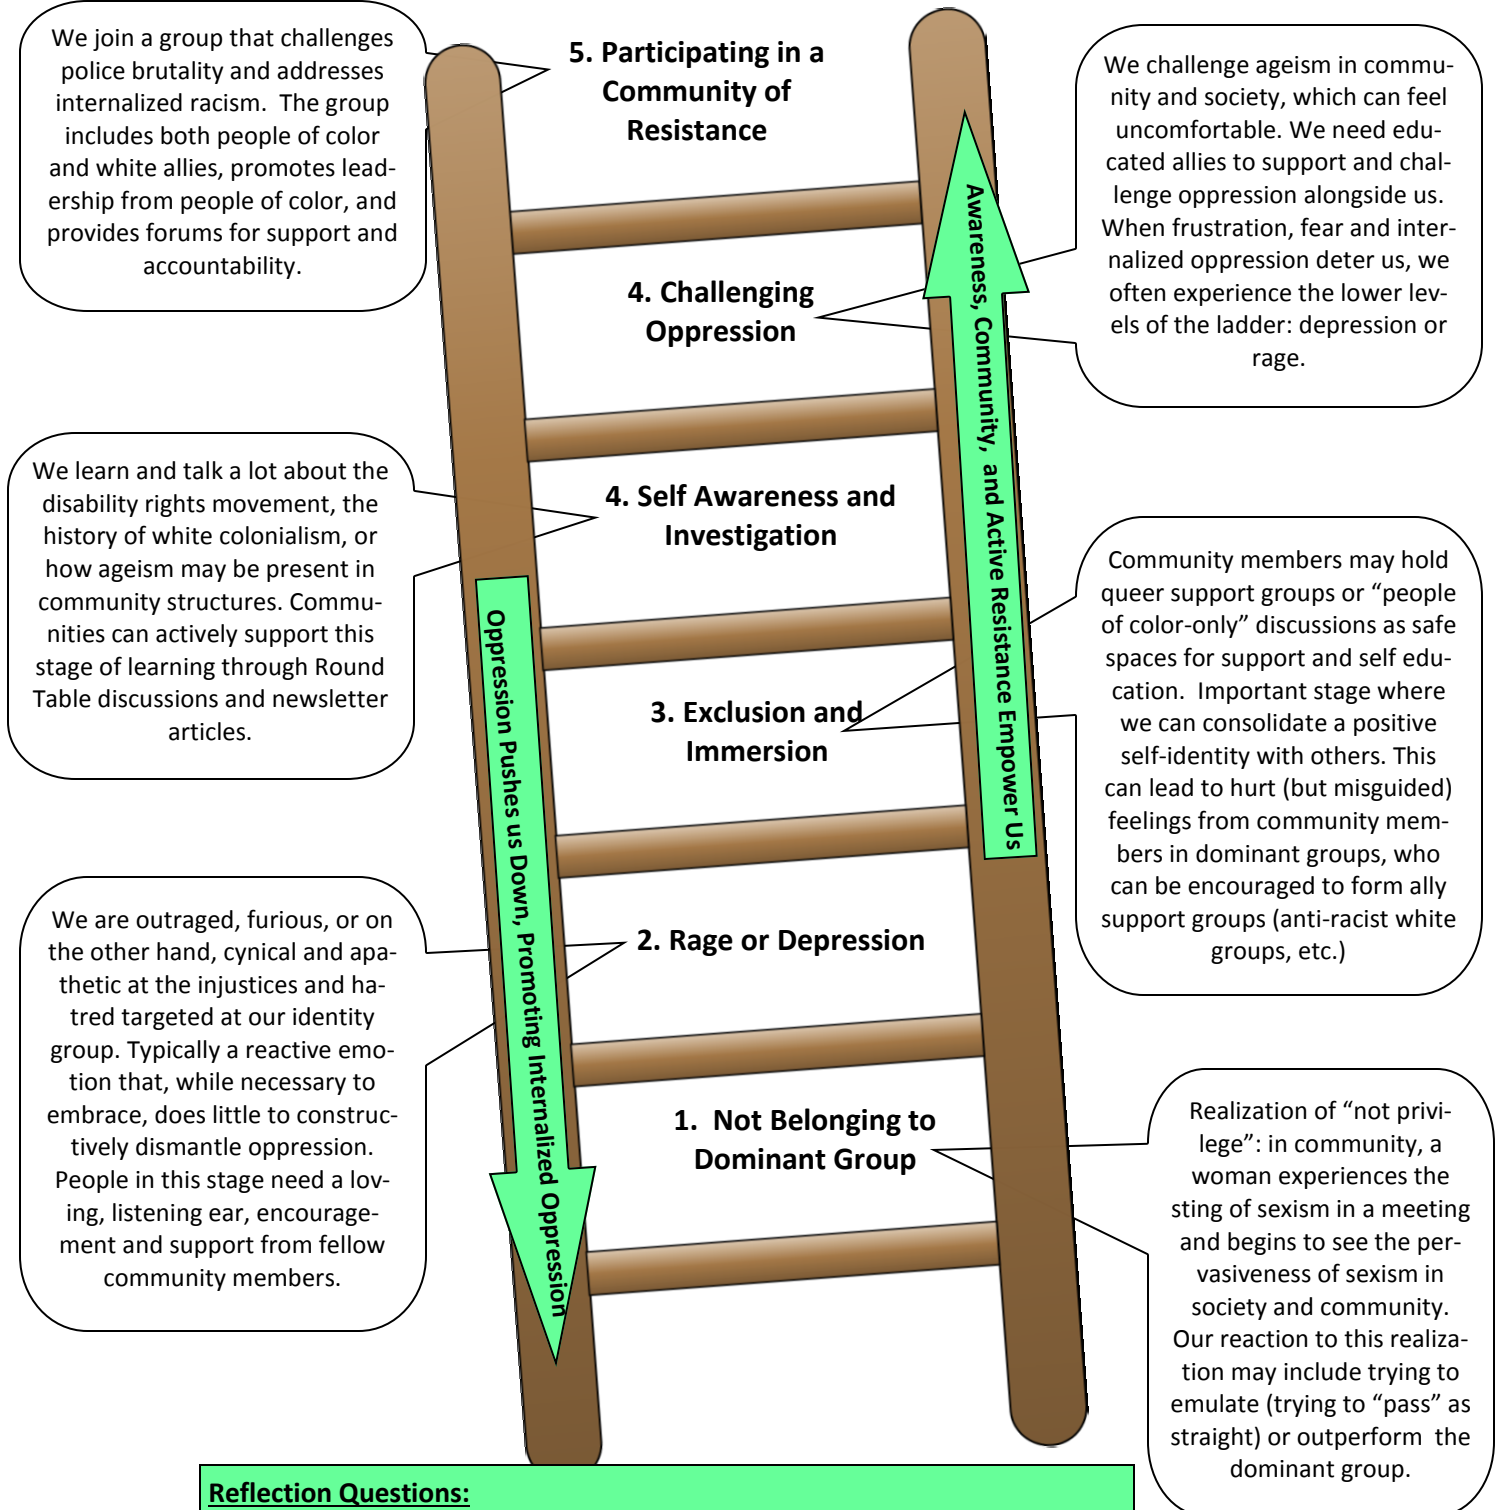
We join a group that challenges police brutality and addresses internalized racism. The group includes both people of color and white allies, promotes leadership from people of color, and provides forums for support and accountability.

5. Participating in a Community of Resistance

We challenge ageism in community and society, which can feel uncomfortable. We need educated allies to support and challenge oppression alongside us. When frustration, fear and internalized oppression deter us, we often experience the lower levels of the ladder: depression or rage.

4. Challenging Oppression

Awareness, Community, and Active Resistance Empower Us

We learn and talk a lot about the disability rights movement, the history of white colonialism, or how ageism may be present in community structures. Communities can actively support this stage of learning through Round Table discussions and newsletter articles.

4. Self Awareness and Investigation

Community members may hold queer support groups or "people of color-only" discussions as safe spaces for support and self education. Important stage where we can consolidate a positive self-identity with others. This can lead to hurt (but misguided) feelings from community members in dominant groups, who can be encouraged to form ally support groups (anti-racist white groups, etc.)

3. Exclusion and Immersion

Oppression Pushes us Down, Promoting Internalized Oppression

We are outraged, furious, or on the other hand, cynical and apathetic at the injustices and hatred targeted at our identity group. Typically a reactive emotion that, while necessary to embrace, does little to constructively dismantle oppression. People in this stage need a loving, listening ear, encouragement and support from fellow community members.

2. Rage or Depression

1. Not Belonging to Dominant Group

Realization of "not privilege": in community, a woman experiences the sting of sexism in a meeting and begins to see the pervasiveness of sexism in society and community. Our reaction to this realization may include trying to emulate (trying to "pass" as straight) or outperform the dominant group.

Reflection Questions: